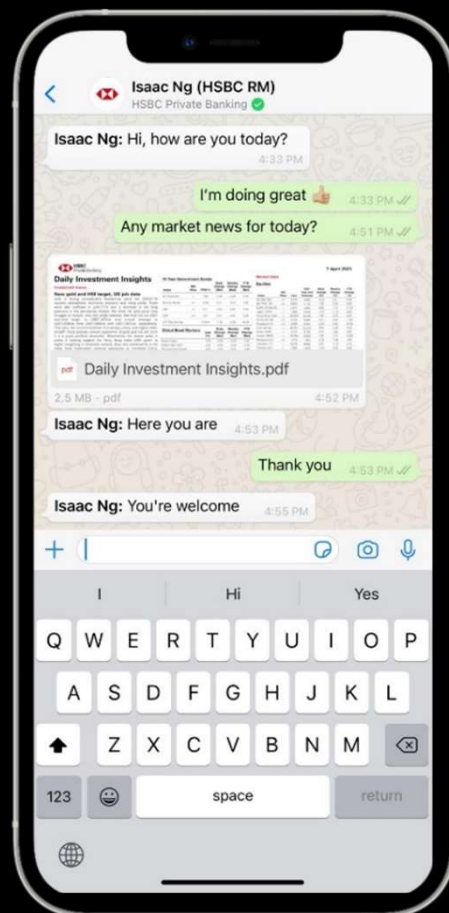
Isaac Ng (HSBC RM)
HSBC Private Banking

Isaac Ng: Hi, how are you today?
4:33 PM

I'm doing great 👍 4:33 PM

Any market news for today? 4:51 PM

HSBC
Daily Investment Insights
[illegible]

pdf Daily Investment Insights.pdf
2.5 MB · pdf 4:52 PM

Isaac Ng: Here you are 4:53 PM

Thank you 4:53 PM

Isaac Ng: You're welcome 4:55 PM

+

I Hi Yes

Q W E R T Y U I O P
A S D F G H J K L
Z X C V B N M
123 space return